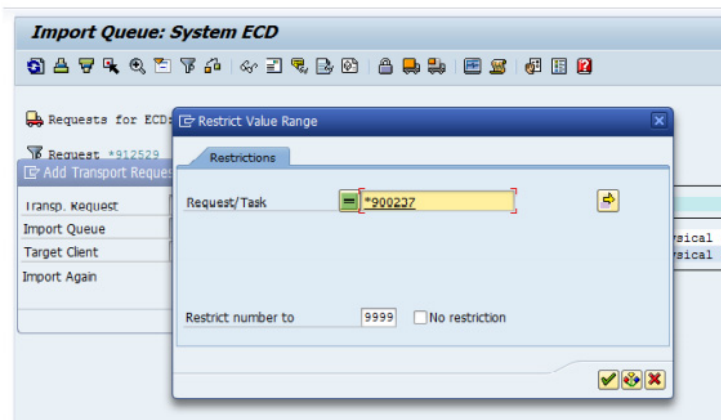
Import Queue: System ECD

Requests for ECD:

Request *912529

Add Transport Reques

Transp. Request

Import Queue

Target Client

Import Again

sical

sical

Restrict Value Range

Restrictions

Request/Task

*900237

Restrict number to

9999

No restriction